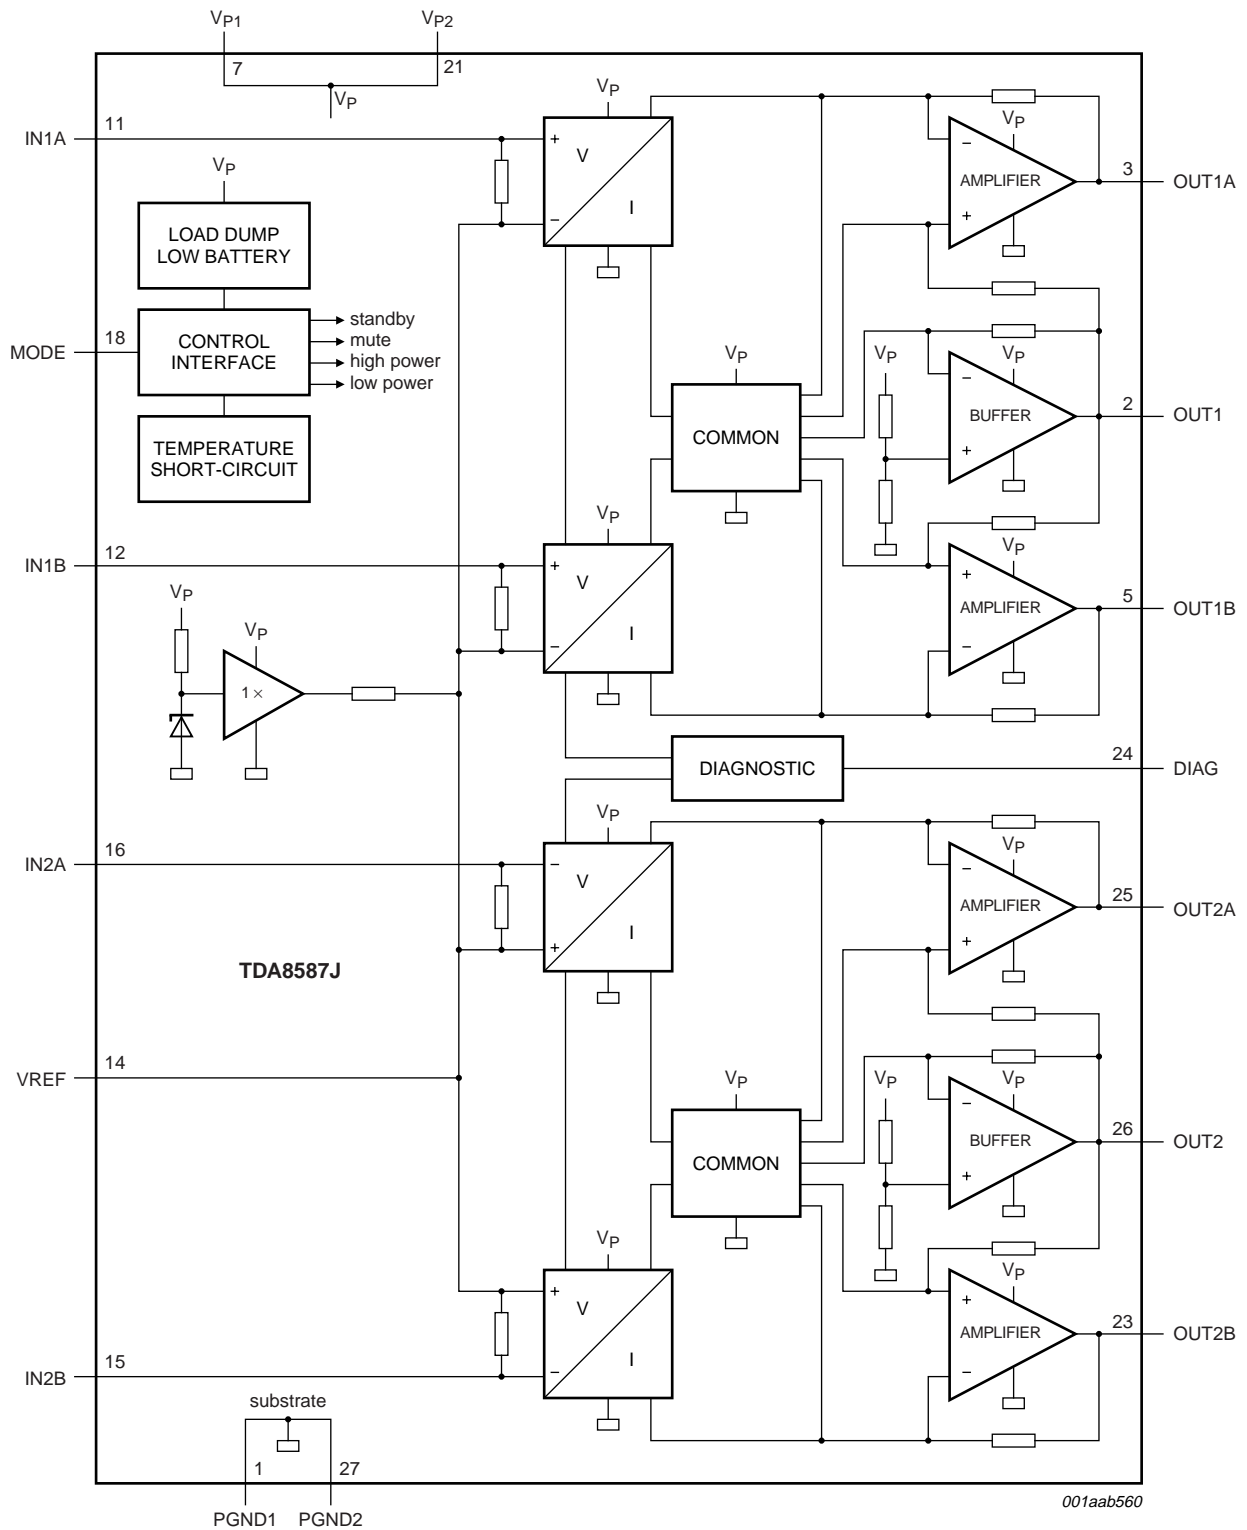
$V_{P1}$ $V_{P2}$
7 21
$V_P$

IN1A 11
$V_P$
LOAD DUMP
LOW BATTERY
MODE 18
CONTROL
INTERFACE
standby
mute
high power
low power
TEMPERATURE
SHORT-CIRCUIT

$V_P$
+ V − I
$V_P$
− AMPLIFIER +
3 OUT1A
$V_P$
COMMON
$V_P$
$V_P$
− BUFFER +
2 OUT1
IN1B 12
$V_P$
+ V − I
$V_P$
+ AMPLIFIER −
5 OUT1B
$V_P$
$V_P$
1 ×
DIAGNOSTIC
24 DIAG

IN2A 16
$V_P$
− V + I
$V_P$
− AMPLIFIER +
25 OUT2A
TDA8587J
VREF 14
$V_P$
COMMON
$V_P$
$V_P$
− BUFFER +
26 OUT2
$V_P$
+ V − I
$V_P$
+ AMPLIFIER −
23 OUT2B
IN2B 15

substrate
1 27
PGND1 PGND2
001aab560